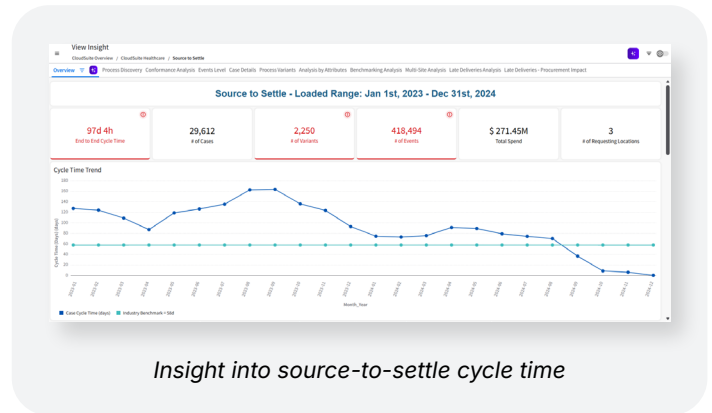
View Insight
CloudSuite Overview / CloudSuite Healthcare / Source to Settle

Overview | Process Discovery | Conformance Analysis | Events Level | Case Details | Process Variants | Analysis by Attributes | Benchmarking Analysis | Multi-Site Analysis | Late Deliveries Analysis | Late Deliveries - Procurement Impact

Source to Settle - Loaded Range: Jan 1st, 2023 - Dec 31st, 2024

| 97d 4h End to End Cycle Time | 29,612 # of Cases | 2,250 # of Variants | 418,494 # of Events | $ 271.45M Total Spend | 3 # of Requesting Locations |
|---|---|---|---|---|---|

Cycle Time Trend

Cycle Time (Days) (days)

180
160
140
120
100
80
60
40
20
0

2023-01 2023-02 2023-03 2023-04 2023-05 2023-06 2023-07 2023-08 2023-09 2023-10 2023-11 2023-12 2024-01 2024-02 2024-03 2024-04 2024-05 2024-06 2024-07 2024-08 2024-09 2024-10 2024-11 2024-12

Month_Year

Case Cycle Time (days) Industry Benchmark = 58d

Insight into source-to-settle cycle time